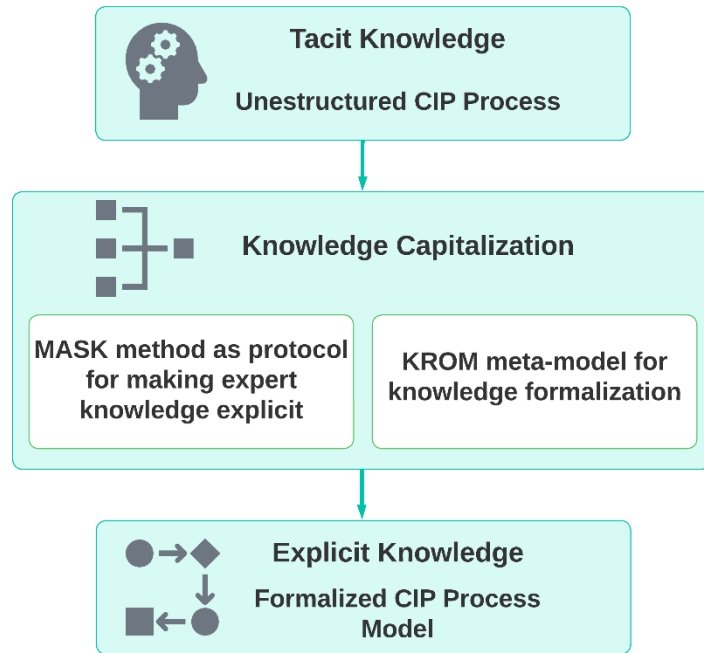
Tacit Knowledge

Unestructured CIP Process

Knowledge Capitalization

MASK method as protocol for making expert knowledge explicit

KROM meta-model for knowledge formalization

Explicit Knowledge

Formalized CIP Process Model